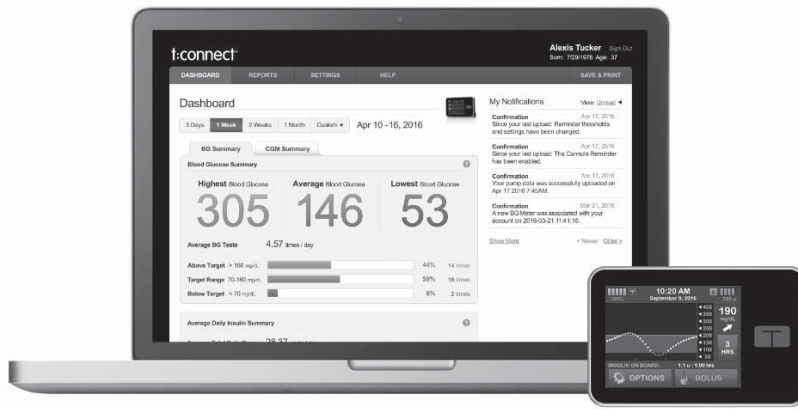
t:connect

Alexis Tucker Sign Out
Born: 7/29/1978 Age: 37

DASHBOARD REPORTS SETTINGS HELP SAVE & PRINT

Dashboard

3 Days 1 Week 2 Weeks 1 Month Custom ▾ Apr 10 - 16, 2016

BG Summary CGM Summary

Blood Glucose Summary

Highest Blood Glucose 305
Average Blood Glucose 146
Lowest Blood Glucose 53

Average BG Tests 4.57 times / day

Above Target > 160 mg/dL 44% 14 times
Target Range 70-160 mg/dL 50% 16 times
Below Target < 70 mg/dL 6% 2 times

Average Daily Insulin Summary

Average Total Daily Dose 28.37 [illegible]

My Notifications View Unread ◂

Confirmation Apr 17, 2016
Since your last upload: Reminder thresholds and settings have been changed.

Confirmation Apr 17, 2016
Since your last upload: The Cannula Reminder has been enabled.

Confirmation Apr 17, 2016
Your pump data was successfully uploaded on Apr 17 2016 7:45AM.

Confirmation Mar 21, 2016
A new BG Meter was associated with your account on 2016-03-21 11:41:16.

Show More < Newer Older >

10:20 AM
September 9, 2016
100% 230 u
190 mg/dL
3 HRS
400 350 300 250 200 150 100 50
INSULIN ON BOARD 1.1 u | 1:05 hrs
OPTIONS BOLUS